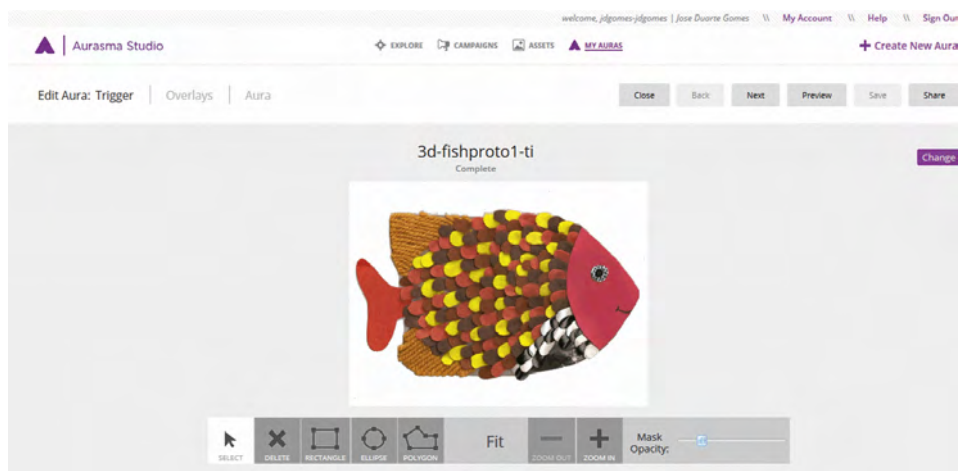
welcome, jdgomes-jdgomes | Jose Duarte Gomes \\ My Account \\ Help \\ Sign Out

Aurasma Studio

EXPLORE CAMPAIGNS ASSETS MY AURAS

+ Create New Aura

Edit Aura: Trigger | Overlays | Aura

Close Back Next Preview Save Share

3d-fishproto1-ti
Complete

Change

SELECT DELETE RECTANGLE ELLIPSE POLYGON Fit ZOOM OUT ZOOM IN Mask Opacity: